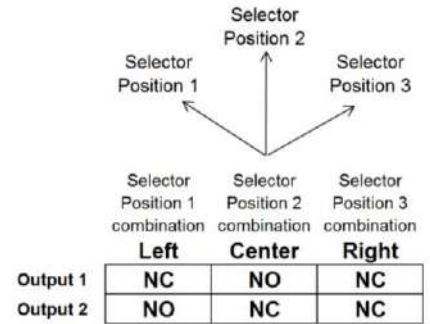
Selector Position 2

Selector Position 1

Selector Position 3

| | Selector Position 1 combination Left | Selector Position 2 combination Center | Selector Position 3 combination Right |
|---|---|---|---|
| Output 1 | NC | NO | NC |
| Output 2 | NO | NC | NC |